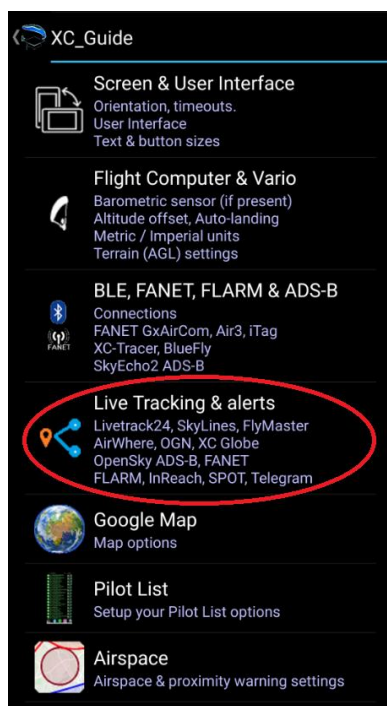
XC_Guide

Screen & User Interface
Orientation, timeouts.
User Interface
Text & button sizes

Flight Computer & Vario
Barometric sensor (if present)
Altitude offset, Auto-landing
Metric / Imperial units
Terrain (AGL) settings

BLE, FANET, FLARM & ADS-B
FANET
Connections
FANET GxAirCom, Air3, iTag
XC-Tracer, BlueFly
SkyEcho2 ADS-B

Live Tracking & alerts
Livetrack24, SkyLines, FlyMaster
AirWhere, OGN, XC Globe
OpenSky ADS-B, FANET
FLARM, InReach, SPOT, Telegram

Google Map
Map options

Pilot List
Setup your Pilot List options

Airspace
Airspace & proximity warning settings